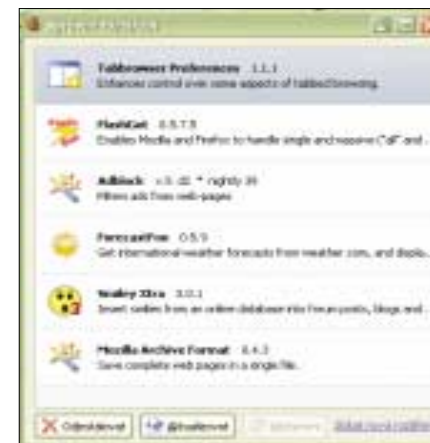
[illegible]

Tabbrowser Preferences 1.1.1
Enhances control over some aspects of tabbed browsing.

FlashGot 0.5.7.5
Enables Mozilla and Firefox to handle single and massive ("all" and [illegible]

Adblock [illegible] nightly 34
Filters ads from web-pages

ForecastFox 0.5.9
Get international weather forecasts from weather.com, and displa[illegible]

Smiley Xtra 2.0.1
Insert smilies from an online database into forum posts, blogs and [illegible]

Mozilla Archive Format 1.4.3
Save complete web pages in a single file.

Odinstalovat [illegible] Aktualizovat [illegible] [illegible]